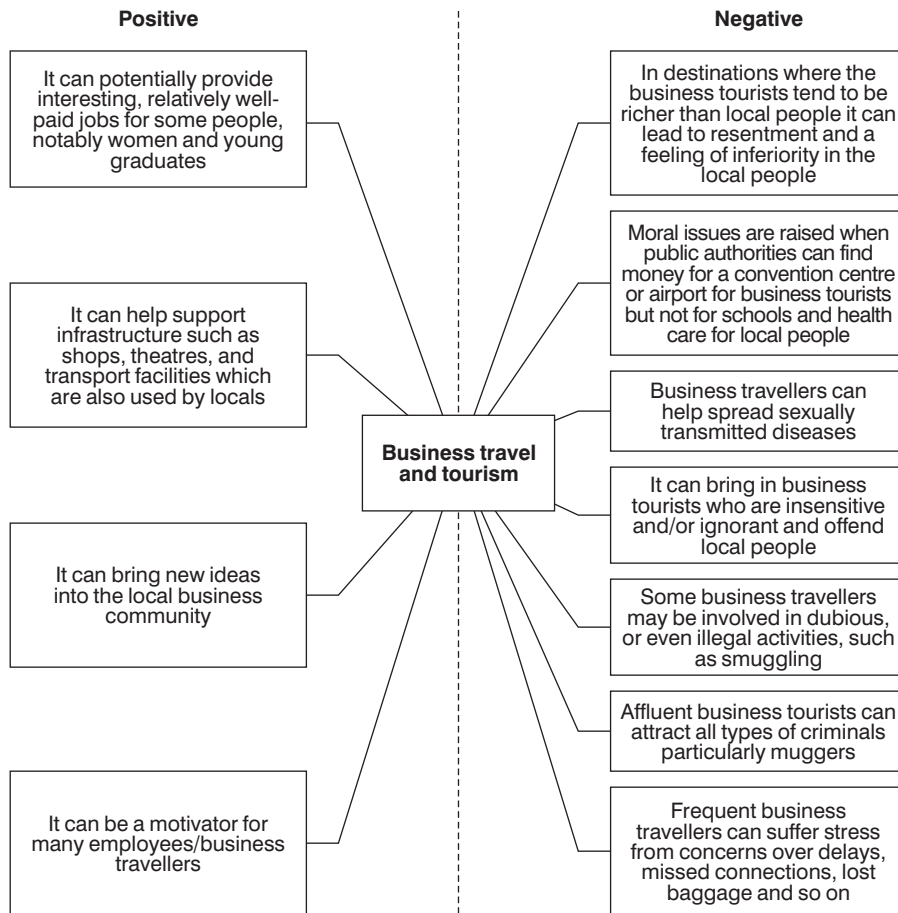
Positive

Negative

It can potentially provide interesting, relatively well-paid jobs for some people, notably women and young graduates

It can help support infrastructure such as shops, theatres, and transport facilities which are also used by locals

It can bring new ideas into the local business community

It can be a motivator for many employees/business travellers

Business travel and tourism

In destinations where the business tourists tend to be richer than local people it can lead to resentment and a feeling of inferiority in the local people

Moral issues are raised when public authorities can find money for a convention centre or airport for business tourists but not for schools and health care for local people

Business travellers can help spread sexually transmitted diseases

It can bring in business tourists who are insensitive and/or ignorant and offend local people

Some business travellers may be involved in dubious, or even illegal activities, such as smuggling

Affluent business tourists can attract all types of criminals particularly muggers

Frequent business travellers can suffer stress from concerns over delays, missed connections, lost baggage and so on